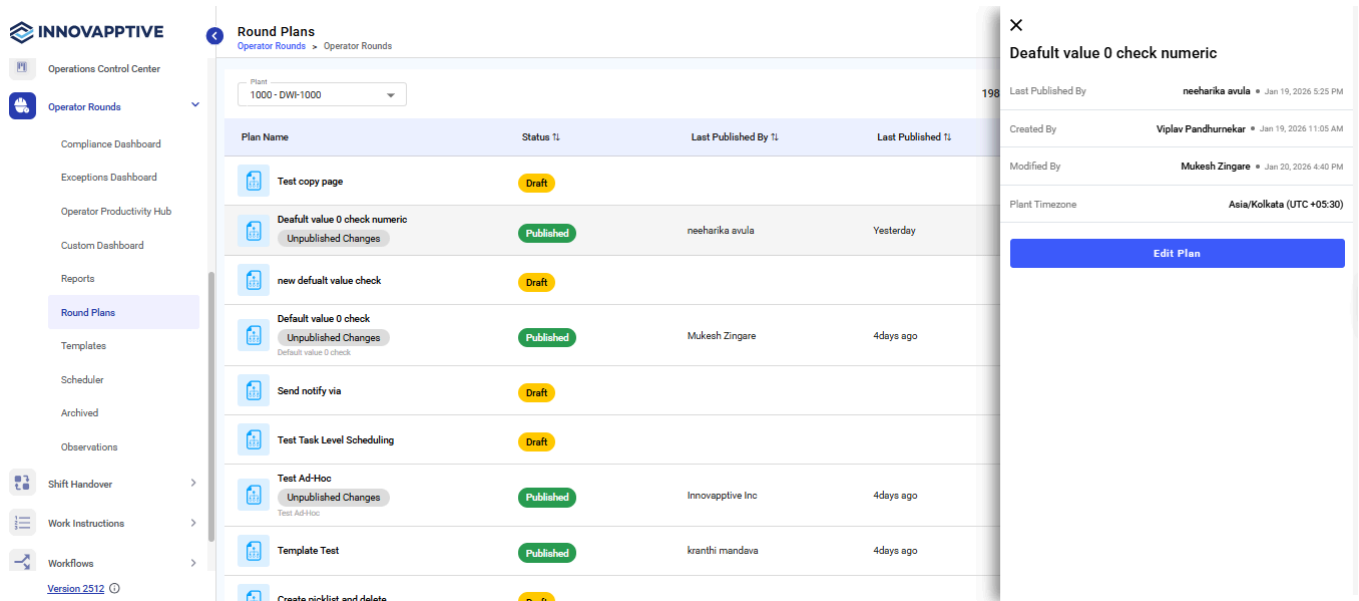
INNOVAPPTIVE

Operations Control Center
Operator Rounds
Compliance Dashboard
Exceptions Dashboard
Operator Productivity Hub
Custom Dashboard
Reports
Round Plans
Templates
Scheduler
Archived
Observations
Shift Handover
Work Instructions
Workflows
Version 2512

Round Plans
Operator Rounds > Operator Rounds

Plant
1000 - DWI-1000

198

| Plan Name | Status ⇅ | Last Published By ⇅ | Last Published ⇅ |
|---|---|---|---|
| Test copy page | Draft | | |
| Deafult value 0 check numeric Unpublished Changes | Published | neeharika avula | Yesterday |
| new defualt value check | Draft | | |
| Default value 0 check Unpublished Changes Default value 0 check | Published | Mukesh Zingare | 4days ago |
| Send notify via | Draft | | |
| Test Task Level Scheduling | Draft | | |
| Test Ad-Hoc Unpublished Changes Test Ad-Hoc | Published | Innovapptive Inc | 4days ago |
| Template Test | Published | kranthi mandava | 4days ago |
| Create picklist and delete | Draft | | |

×
Deafult value 0 check numeric

Last Published By neeharika avula • Jan 19, 2026 5:25 PM
Created By Viplav Pandhurnekar • Jan 19, 2026 11:05 AM
Modified By Mukesh Zingare • Jan 20, 2026 4:40 PM
Plant Timezone Asia/Kolkata (UTC +05:30)

Edit Plan